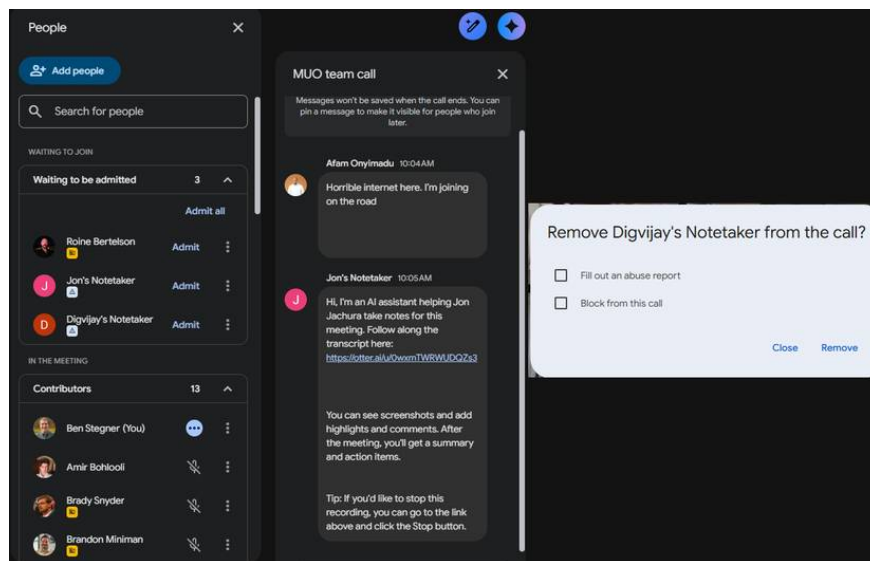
People

Add people

Search for people

WAITING TO JOIN

Waiting to be admitted 3

Admit all

Roine Bertelson Admit

Jon's Notetaker Admit

Digvijay's Notetaker Admit

IN THE MEETING

Contributors 13

Ben Stegner (You)

Amir Bohlooli

Brady Snyder

Brandon Miniman

MUO team call

Messages won't be saved when the call ends. You can pin a message to make it visible for people who join later.

Afam Onyimadu 10:04AM

Horrible internet here. I'm joining on the road

Jon's Notetaker 10:05AM

Hi, I'm an AI assistant helping Jon Jachura take notes for this meeting. Follow along the transcript here: https://otter.ai/u/0wxmTWRWUDQZs3

You can see screenshots and add highlights and comments. After the meeting, you'll get a summary and action items.

Tip: If you'd like to stop this recording, you can go to the link above and click the Stop button.

Remove Digvijay's Notetaker from the call?

Fill out an abuse report

Block from this call

Close Remove